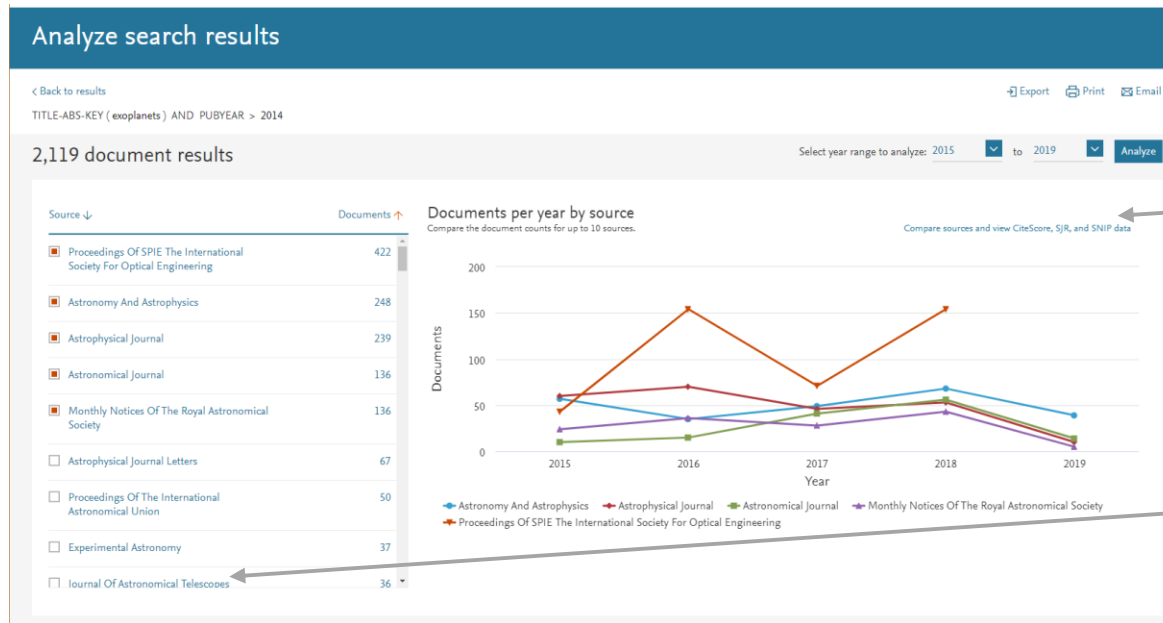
Analyze search results

< Back to results

Export Print Email

TITLE-ABS-KEY ( exoplanets ) AND PUBYEAR > 2014

2,119 document results

Select year range to analyze: 2015 to 2019 Analyze

| Source | Documents |
|---|---|
| Proceedings Of SPIE The International Society For Optical Engineering | 422 |
| Astronomy And Astrophysics | 248 |
| Astrophysical Journal | 239 |
| Astronomical Journal | 136 |
| Monthly Notices Of The Royal Astronomical Society | 136 |
| Astrophysical Journal Letters | 67 |
| Proceedings Of The International Astronomical Union | 50 |
| Experimental Astronomy | 37 |
| Journal Of Astronomical Telescopes | 36 |

Documents per year by source
Compare the document counts for up to 10 sources.

Compare sources and view CiteScore, SJR, and SNIP data

200
150
100
50
0
Documents
2015 2016 2017 2018 2019
Year

Astronomy And Astrophysics Astrophysical Journal Astronomical Journal Monthly Notices Of The Royal Astronomical Society Proceedings Of SPIE The International Society For Optical Engineering